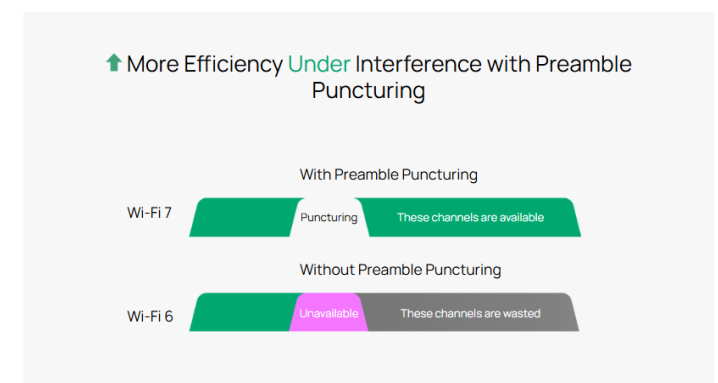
More Efficiency Under Interference with Preamble Puncturing

With Preamble Puncturing

Wi-Fi 7

Puncturing

These channels are available

Without Preamble Puncturing

Wi-Fi 6

Unavailable

These channels are wasted